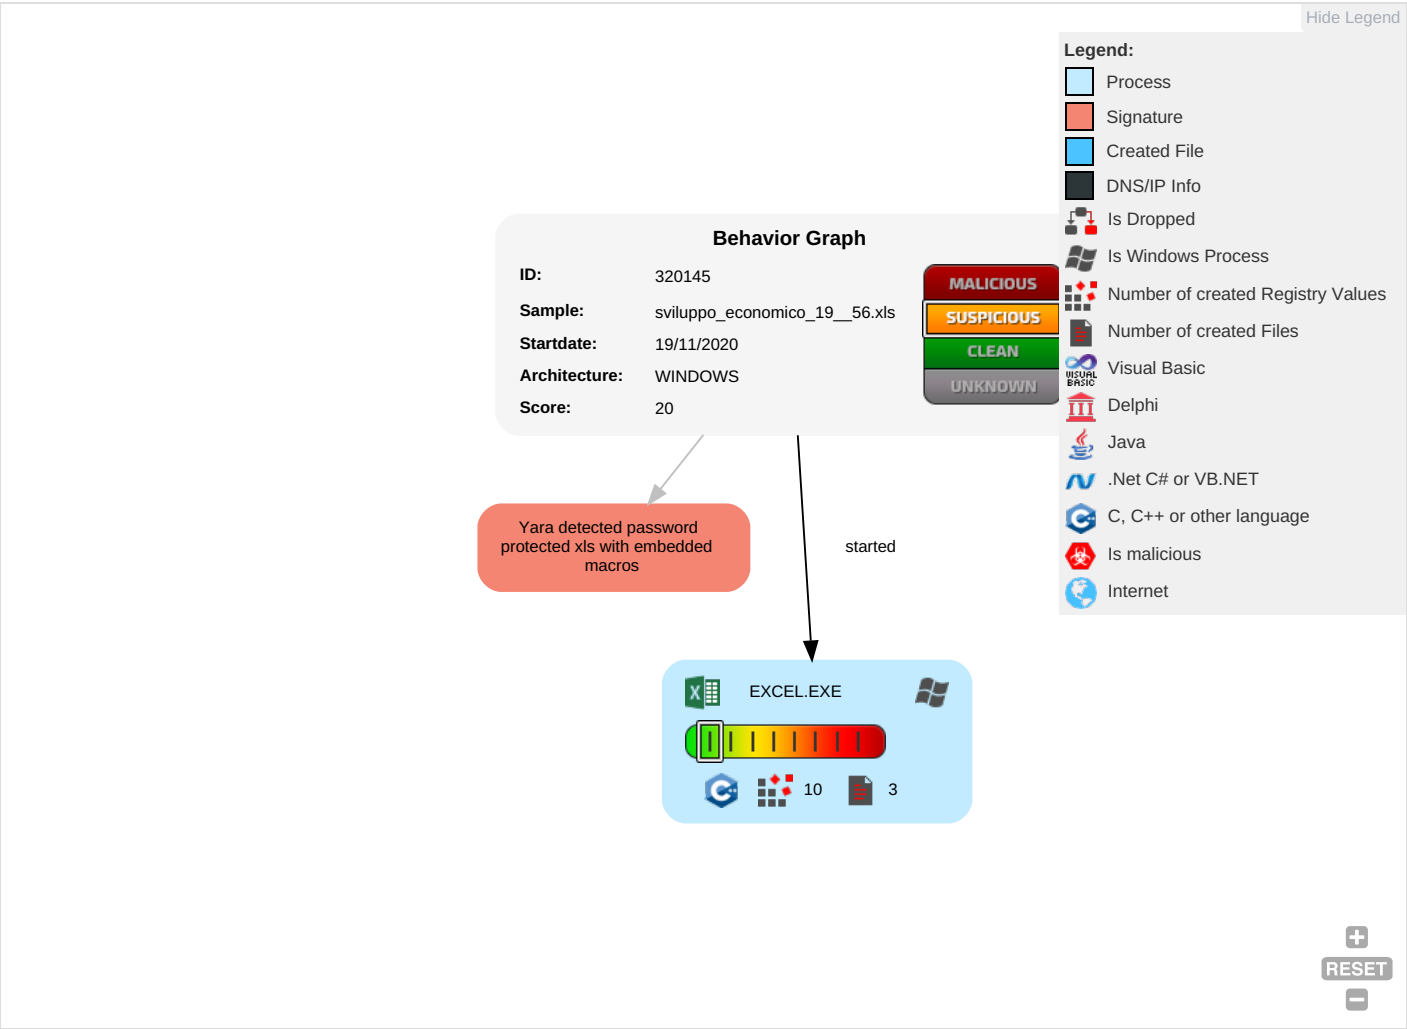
Hide Legend

Legend:
Process
Signature
Created File
DNS/IP Info
Is Dropped
Is Windows Process
Number of created Registry Values
Number of created Files
Visual Basic
Delphi
Java
.Net C# or VB.NET
C, C++ or other language
Is malicious
Internet

Behavior Graph

| ID: | 320145 |
|---|---|
| Sample: | sviluppo_economico_19__56.xls |
| Startdate: | 19/11/2020 |
| Architecture: | WINDOWS |
| Score: | 20 |

MALICIOUS
SUSPICIOUS
CLEAN
UNKNOWN

Yara detected password protected xls with embedded macros

started

EXCEL.EXE

10

3

RESET